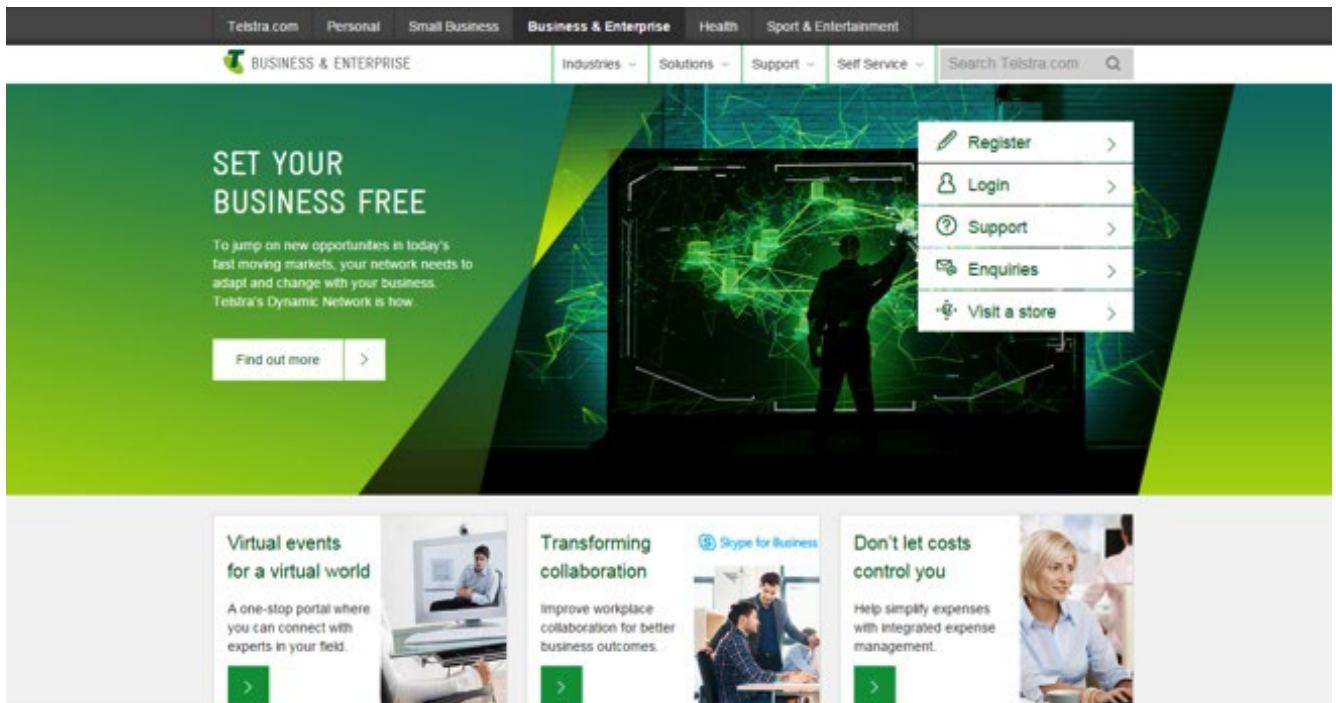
Telstra.com Personal Small Business Business & Enterprise Health Sport & Entertainment

BUSINESS & ENTERPRISE

Industries Solutions Support Self Service Search Telstra.com

Register

Login

Support

Enquiries

Visit a store

SET YOUR BUSINESS FREE

To jump on new opportunities in today's fast moving markets, your network needs to adapt and change with your business. Telstra's Dynamic Network is how.

Find out more

Virtual events for a virtual world

A one-stop portal where you can connect with experts in your field.

Transforming collaboration

Skype for Business

Improve workplace collaboration for better business outcomes.

Don't let costs control you

Help simplify expenses with integrated expense management.